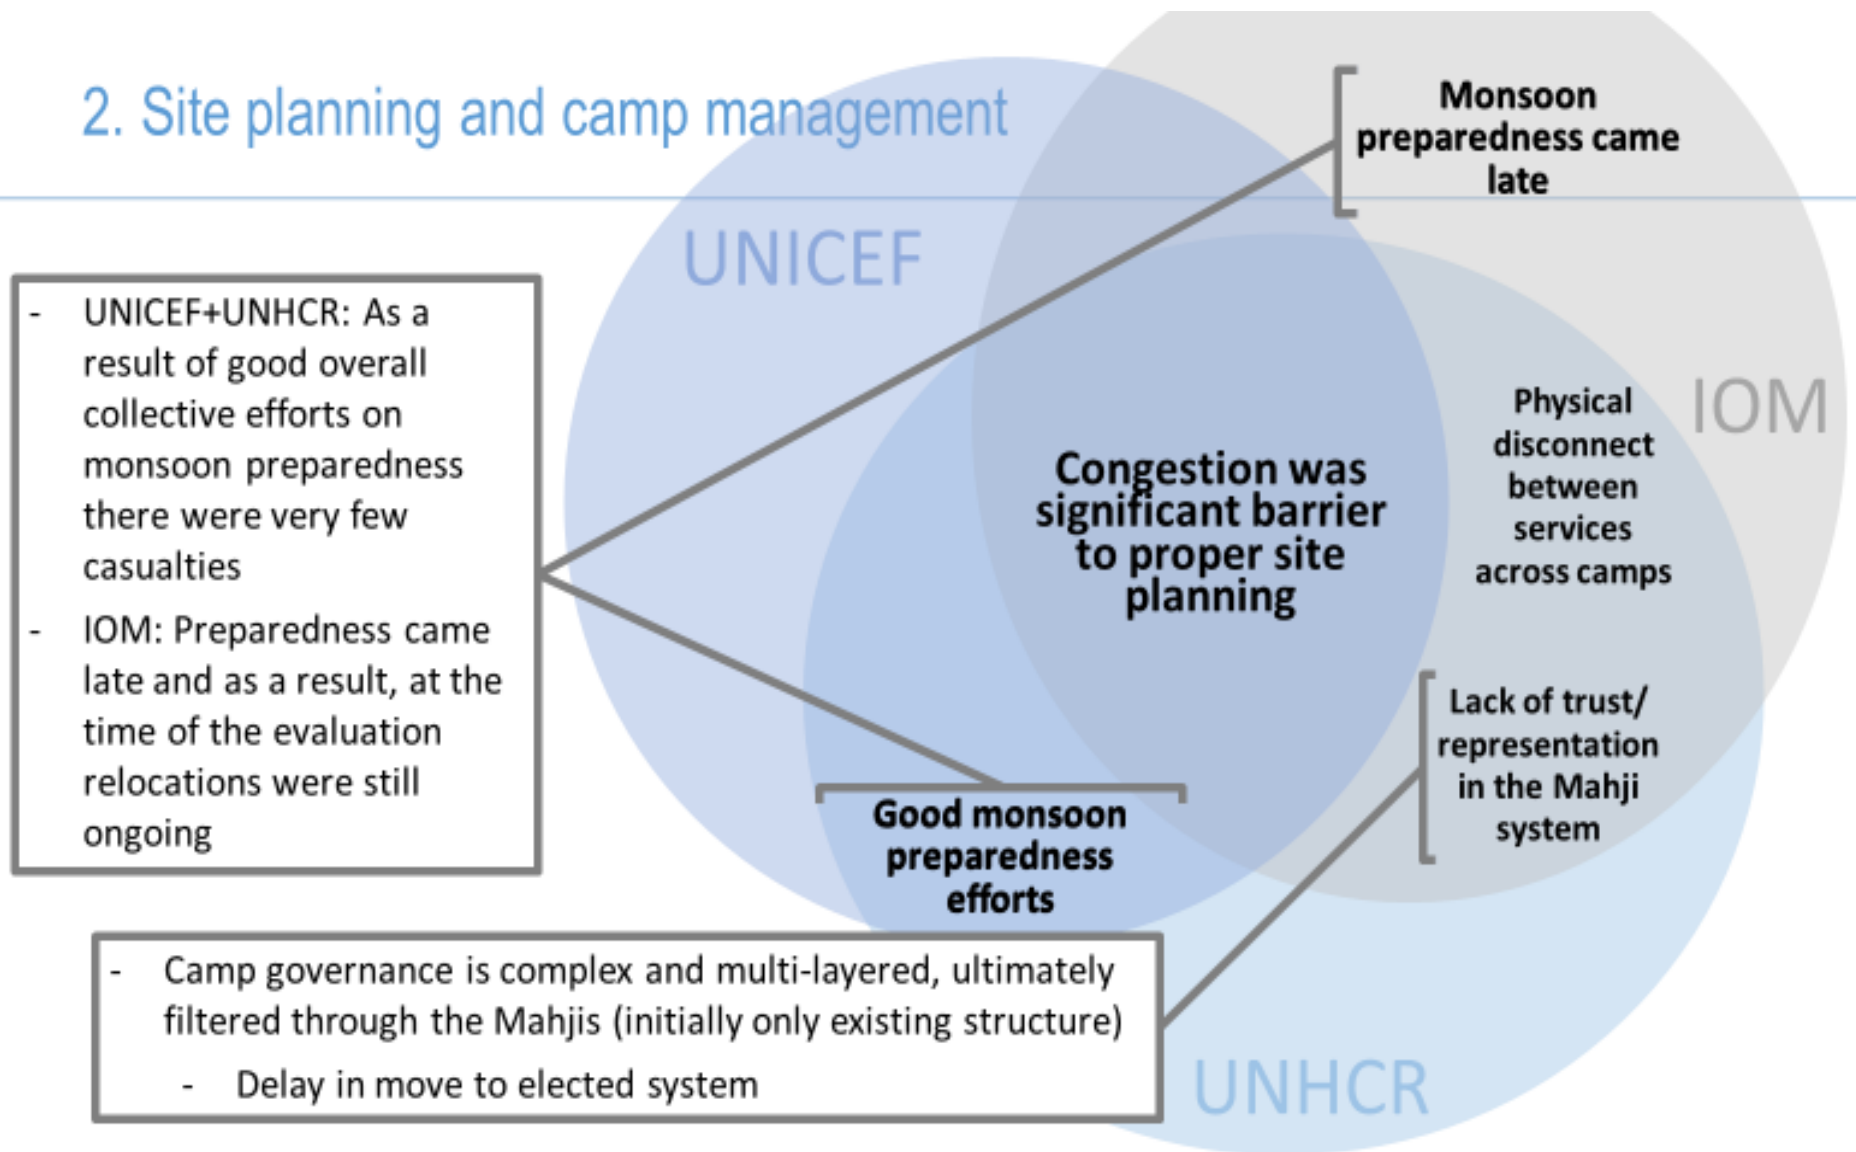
2. Site planning and camp management

Monsoon preparedness came late

UNICEF

- UNICEF+UNHCR: As a result of good overall collective efforts on monsoon preparedness there were very few casualties
- IOM: Preparedness came late and as a result, at the time of the evaluation relocations were still ongoing

Congestion was significant barrier to proper site planning

Physical disconnect between services across camps

IOM

Lack of trust/ representation in the Mahji system

Good monsoon preparedness efforts

- Camp governance is complex and multi-layered, ultimately filtered through the Mahjis (initially only existing structure)
- Delay in move to elected system

UNHCR